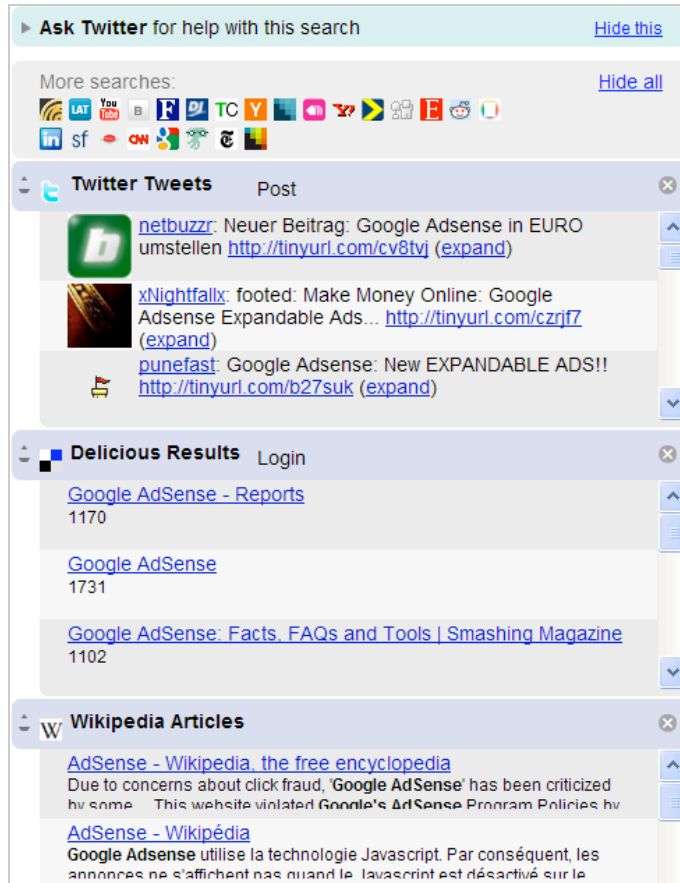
Ask Twitter for help with this search Hide this

More searches: Hide all

Twitter Tweets Post

netbuzzr: Neuer Beitrag: Google Adsense in EURO umstellen http://tinyurl.com/cv8tvj (expand)

xNightfallx: footed: Make Money Online: Google Adsense Expandable Ads... http://tinyurl.com/czrjf7 (expand)

punefast: Google Adsense: New EXPANDABLE ADS!! http://tinyurl.com/b27suk (expand)

Delicious Results Login

Google AdSense - Reports
1170

Google AdSense
1731

Google AdSense: Facts, FAQs and Tools | Smashing Magazine
1102

Wikipedia Articles

AdSense - Wikipedia, the free encyclopedia
Due to concerns about click fraud, 'Google AdSense' has been criticized by some ... This website violated Google's AdSense Program Policies by

AdSense - Wikipédia
Google Adsense utilise la technologie Javascript. Par conséquent, les annonces ne s'affichent pas quand le Javascript est désactivé sur le